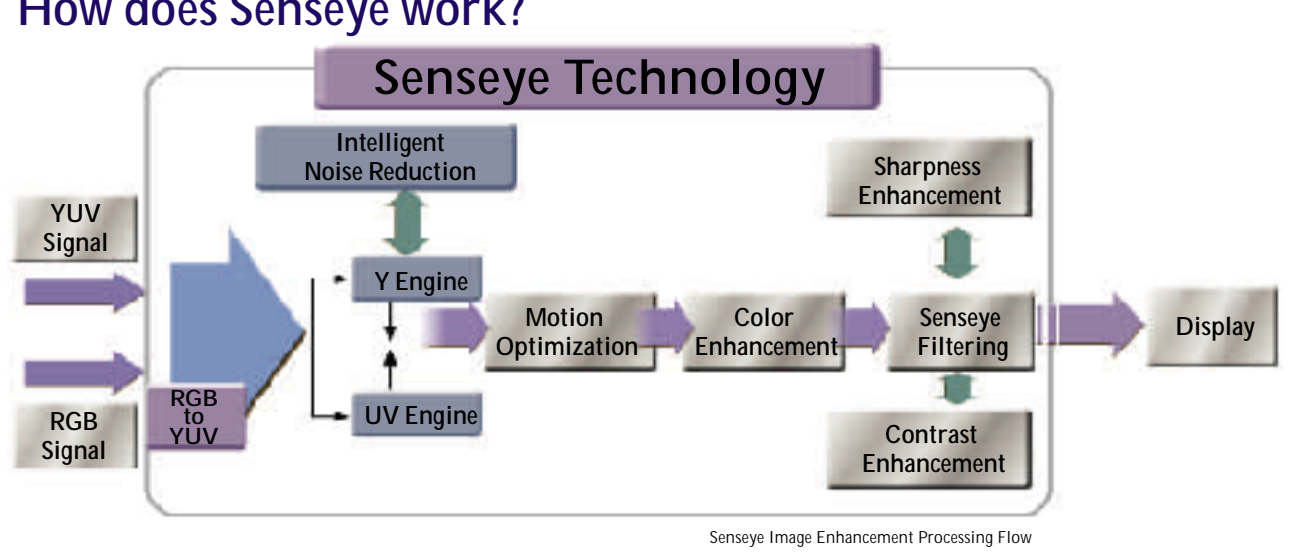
How does Senseye work?

Senseye Technology

Intelligent Noise Reduction

YUV Signal

RGB Signal

RGB to YUV

Y Engine

UV Engine

Motion Optimization

Color Enhancement

Sharpness Enhancement

Senseye Filtering

Contrast Enhancement

Display

Senseye Image Enhancement Processing Flow